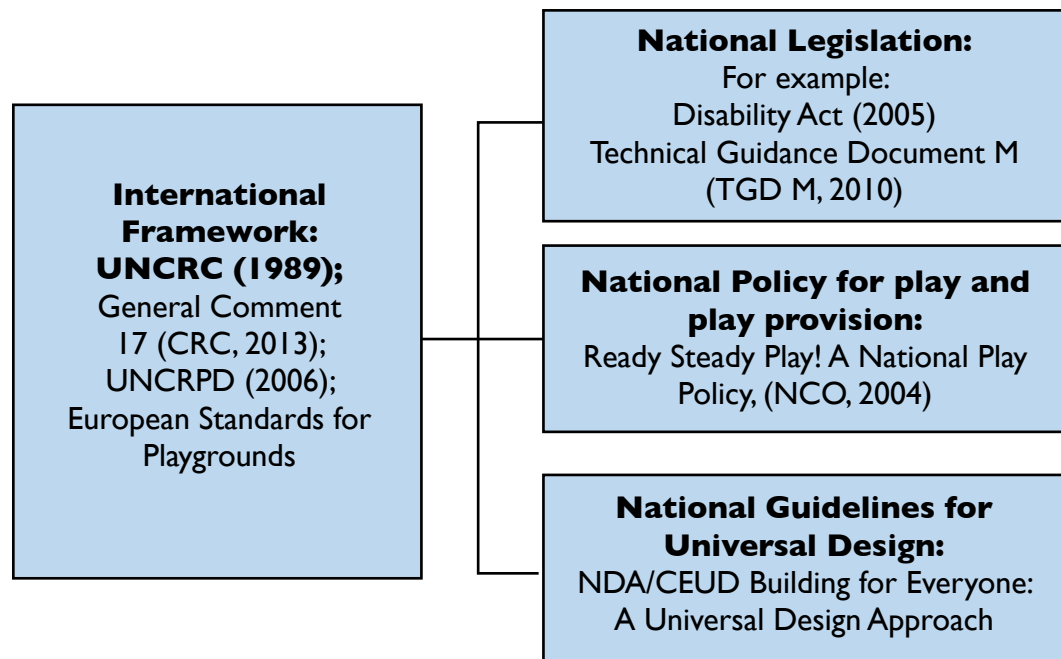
**International Framework: UNCRC (1989);**
General Comment 17 (CRC, 2013); UNCRPD (2006); European Standards for Playgrounds

**National Legislation:**
For example:
Disability Act (2005)
Technical Guidance Document M (TGD M, 2010)

**National Policy for play and play provision:**
Ready Steady Play! A National Play Policy, (NCO, 2004)

**National Guidelines for Universal Design:**
NDA/CEUD Building for Everyone: A Universal Design Approach